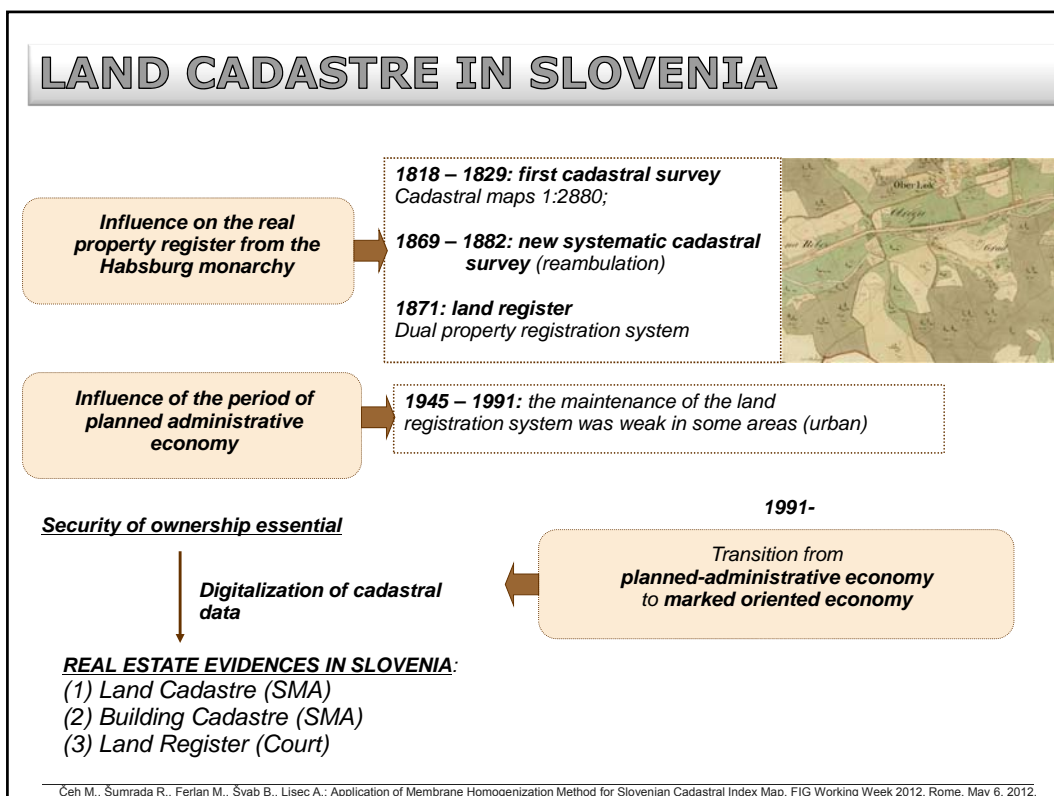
LAND CADASTRE IN SLOVENIA

Influence on the real property register from the Habsburg monarchy

1818 – 1829: first cadastral survey
Cadastral maps 1:2880;

1869 – 1882: new systematic cadastral survey (reambulation)

1871: land register
Dual property registration system

Ober Lok

Influence of the period of planned administrative economy

1945 – 1991: the maintenance of the land registration system was weak in some areas (urban)

1991-

Transition from planned-administrative economy to marked oriented economy

Security of ownership essential

Digitalization of cadastral data

REAL ESTATE EVIDENCES IN SLOVENIA:
(1) Land Cadastre (SMA)
(2) Building Cadastre (SMA)
(3) Land Register (Court)

Čeh M., Šumrada R., Ferlan M., Švab B., Lisec A.: Application of Membrane Homogenization Method for Slovenian Cadastral Index Map. FIG Working Week 2012, Rome, May 6, 2012.